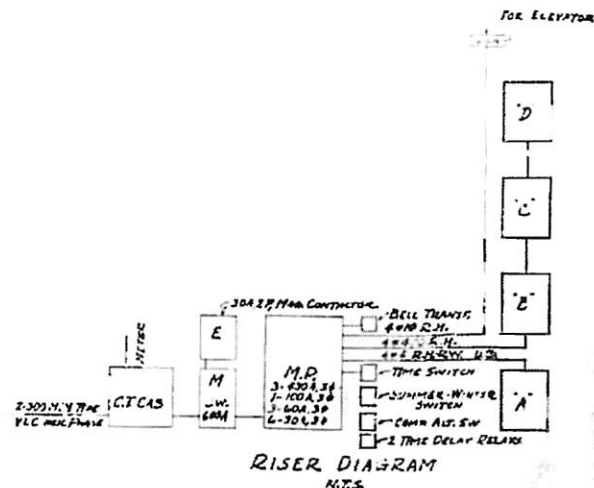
FOR ELEVATOR

D

C

B

A

30A 2P MAG CONTACTOR

BELL TRANSF.
4#10 R.H.
4#4 R.H.
4#4 RHRW. U.G.

TIME SWITCH

SUMMER-WINTER SWITCH

COMM ALT. SW

2 TIME DELAY RELAYS

E

M

W.
60M

M.P.
3-400A 3Φ
1-100A 3Φ
3-60A 3Φ
6-30A 3Φ

METER

C.T. CAB

2-300 M.V. TYPE
VLC MEC PHASE

RISER DIAGRAM
N.T.S.